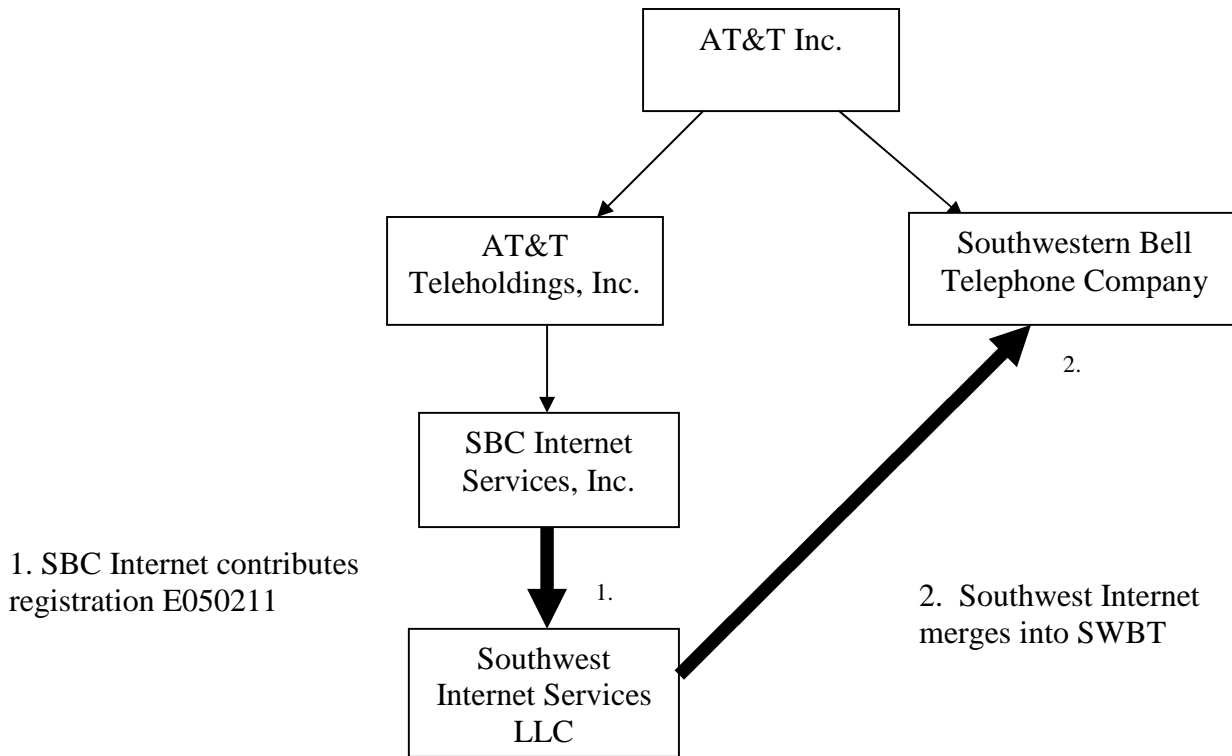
AT&T Inc.

AT&T Teleholdings, Inc.

Southwestern Bell Telephone Company

2.

SBC Internet Services, Inc.

1. SBC Internet contributes registration E050211

1.

2. Southwest Internet merges into SWBT

Southwest Internet Services LLC